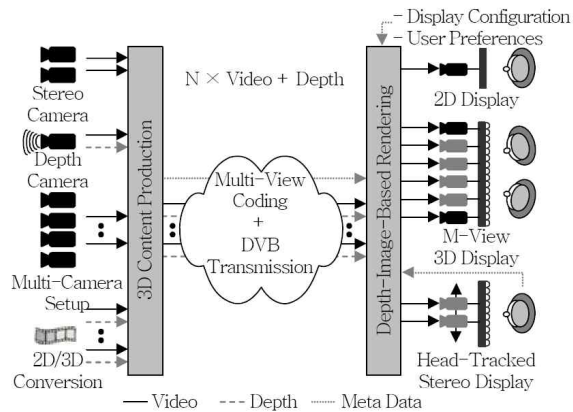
- Display Configuration
- User Preferences

Stereo Camera

Depth Camera

Multi-Camera Setup

2D/3D Conversion

3D Content Production

N × Video + Depth

Multi-View Coding + DVB Transmission

Depth-Image-Based Rendering

2D Display

M-View 3D Display

Head-Tracked Stereo Display

— Video - - - Depth ······ Meta Data